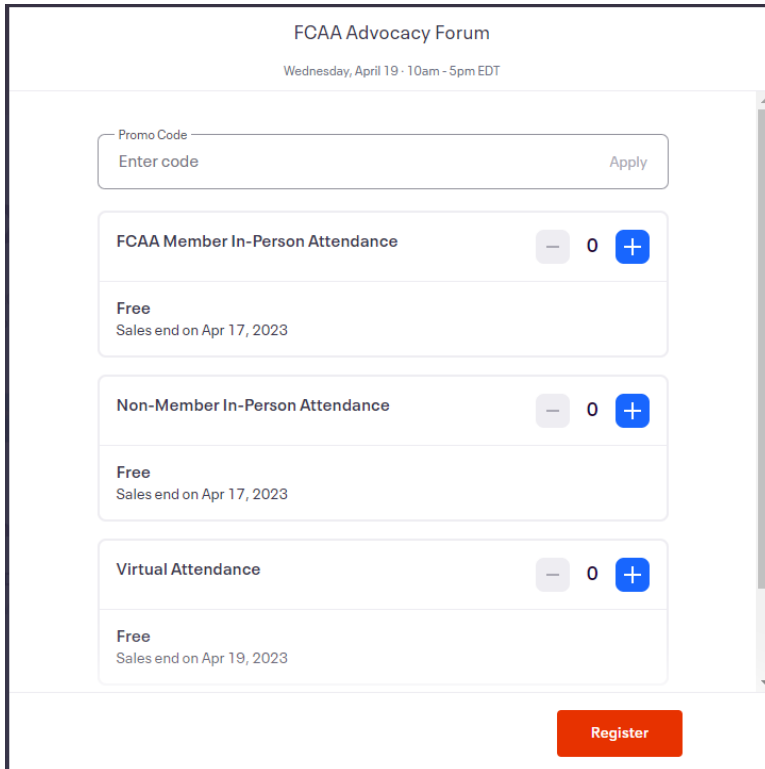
FCAA Advocacy Forum

Wednesday, April 19 · 10am - 5pm EDT

Promo Code

Enter code

Apply

FCAA Member In-Person Attendance

−

0

+

Free

Sales end on Apr 17, 2023

Non-Member In-Person Attendance

−

0

+

Free

Sales end on Apr 17, 2023

Virtual Attendance

−

0

+

Free

Sales end on Apr 19, 2023

Register